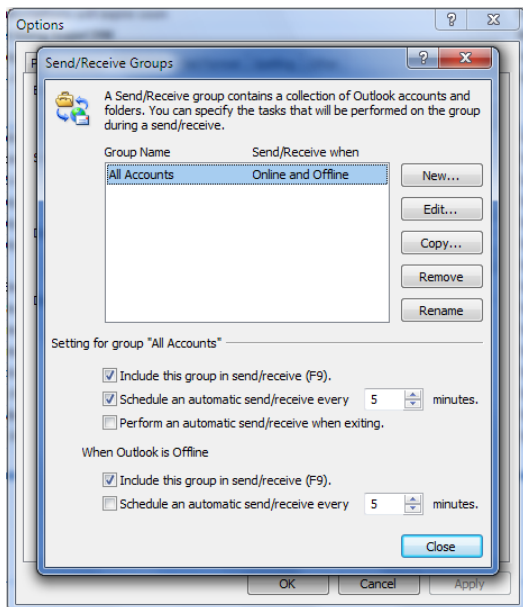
Options

Send/Receive Groups

A Send/Receive group contains a collection of Outlook accounts and folders. You can specify the tasks that will be performed on the group during a send/receive.

| Group Name | Send/Receive when |
|---|---|
| All Accounts | Online and Offline |

New...

Edit...

Copy...

Remove

Rename

Setting for group "All Accounts"

Include this group in send/receive (F9).

Schedule an automatic send/receive every 5 minutes.

Perform an automatic send/receive when exiting.

When Outlook is Offline

Include this group in send/receive (F9).

Schedule an automatic send/receive every 5 minutes.

Close

OK Cancel Apply